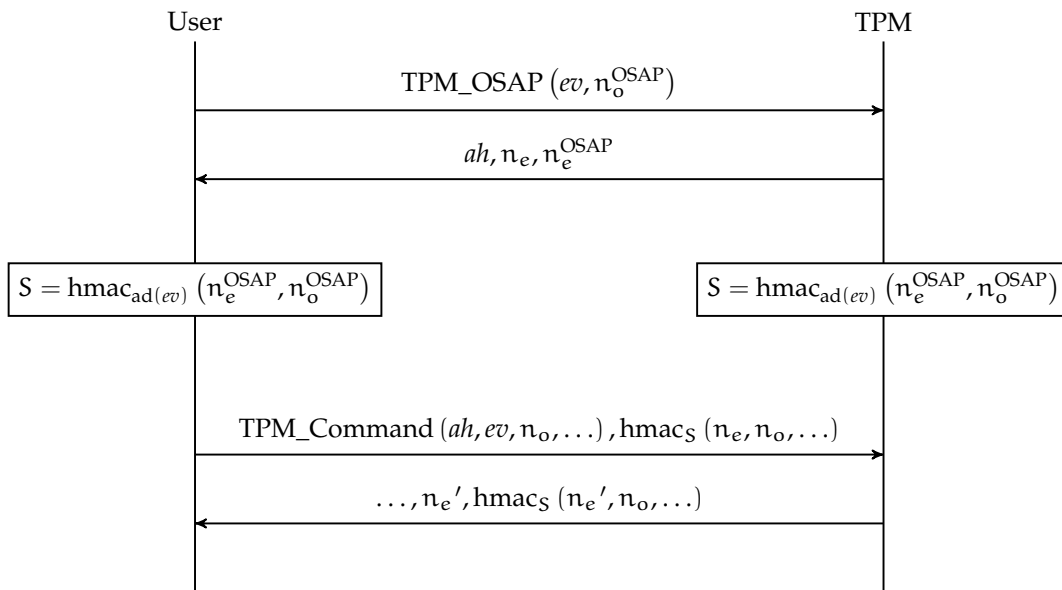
User

TPM

TPM_OSAP $(ev, n_o^{OSAP})$

$ah, n_e, n_e^{OSAP}$

$S = \text{hmac}_{ad(ev)}(n_e^{OSAP}, n_o^{OSAP})$

$S = \text{hmac}_{ad(ev)}(n_e^{OSAP}, n_o^{OSAP})$

TPM_Command $(ah, ev, n_o, \ldots)$, $\text{hmac}_S(n_e, n_o, \ldots)$

$\ldots, n_e', \text{hmac}_S(n_e', n_o, \ldots)$